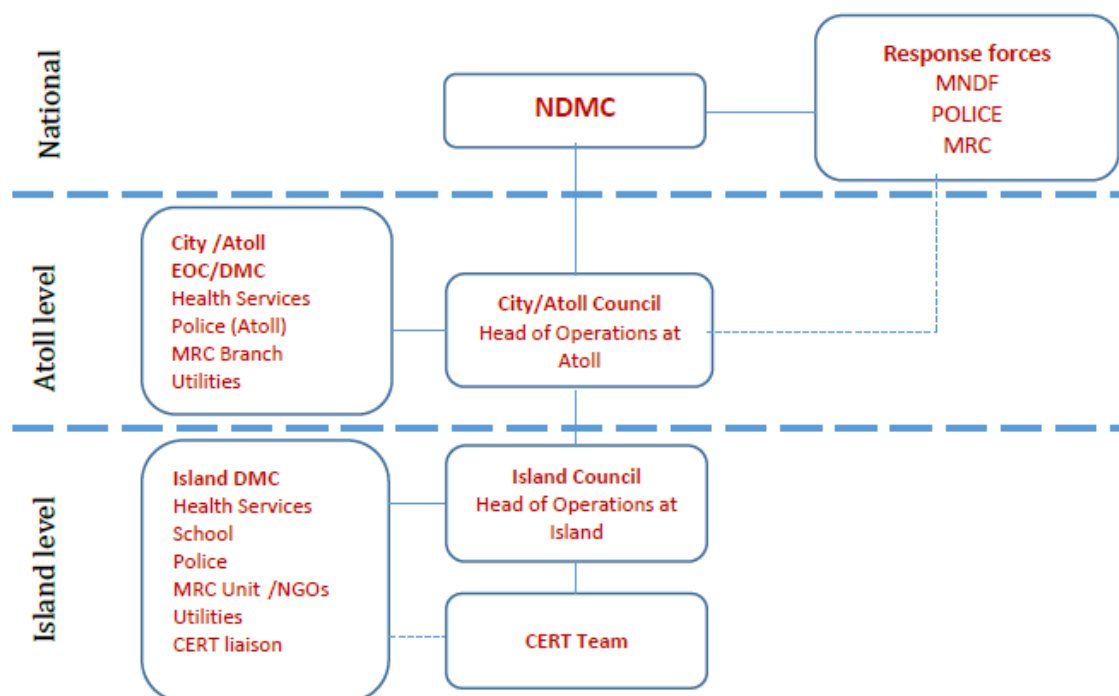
National

NDMC

Response forces
MNDF
POLICE
MRC

Atoll level

City /Atoll
EOC/DMC
Health Services
Police (Atoll)
MRC Branch
Utilities

City/Atoll Council
Head of Operations at Atoll

Island level

Island DMC
Health Services
School
Police
MRC Unit /NGOs
Utilities
CERT liaison

Island Council
Head of Operations at Island

CERT Team